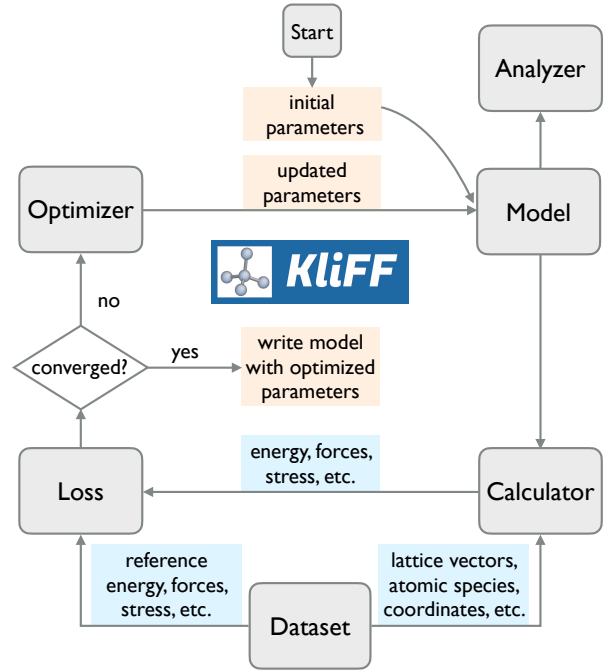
Start

Analyzer

initial parameters

updated parameters

Optimizer

Model

KLiFF

no

yes

converged?

write model with optimized parameters

energy, forces, stress, etc.

Loss

Calculator

reference energy, forces, stress, etc.

lattice vectors, atomic species, coordinates, etc.

Dataset